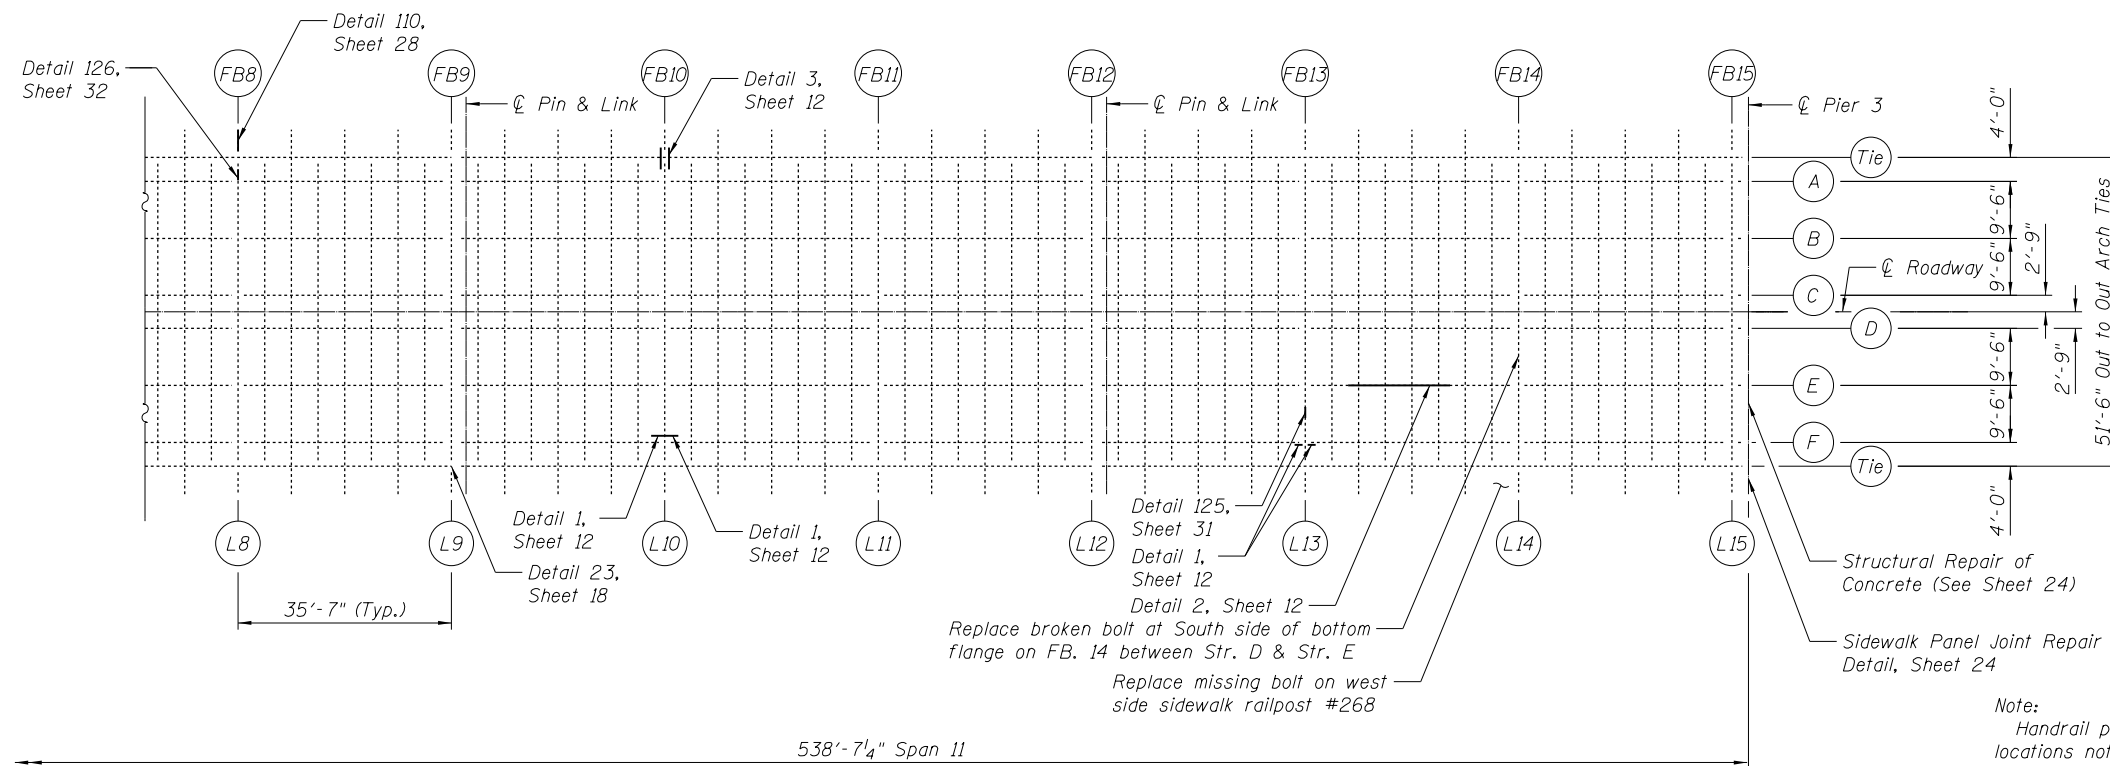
Detail 110, Sheet 28

Detail 126, Sheet 32

FB8

FB9

℄ Pin & Link

FB10

Detail 3, Sheet 12

FB11

FB12

℄ Pin & Link

FB13

FB14

FB15

℄ Pier 3

4'-0"

Tie

A

9'-6"

B

9'-6"

2'-9"

℄ Roadway

C

9'-6"

D

2'-9"

9'-6"

E

9'-6"

F

Tie

4'-0"

51'-6" Out to Out Arch Ties

Detail 1, Sheet 12

Detail 1, Sheet 12

Detail 125, Sheet 31

Detail 1, Sheet 12

L8

L9

L10

L11

L12

L13

L14

L15

Detail 23, Sheet 18

35'-7" (Typ.)

Detail 2, Sheet 12

Replace broken bolt at South side of bottom flange on FB. 14 between Str. D & Str. E

Replace missing bolt on west side sidewalk railpost #268

Structural Repair of Concrete (See Sheet 24)

Sidewalk Panel Joint Repair Detail, Sheet 24

Note:
Handrail p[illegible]
locations no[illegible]

538'-7$\frac{1}{4}$" Span 11